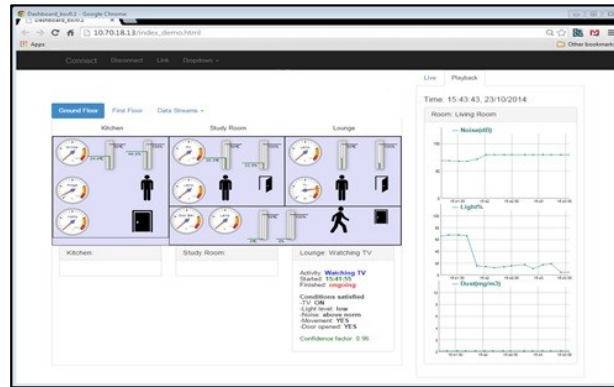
Dashboard_lsoft1 - Google Chrome
Dashboard_lsoft1
← → C 10.70.18.13/index_demo.html
Apps
Other bookmarks
Connect Disconnect Link Dropdown
Ground Floor First Floor Data Streams
Kitchen
Study Room
Lounge
Kitchen
Study Room
Lounge: Watching TV
Activity: Watching TV
Started: 15:41:55
Finished: ongoing
Conditions satisfied
-TV: ON
-Light level: low
-Noise: above norm
-Movement: YES
-Door opened: YES
Confidence factor: 0.96
Live Playback
Time: 15:43:43, 23/10/2014
Room: Living Room
Noise(dB)
Light%
Dust(mg/m3)